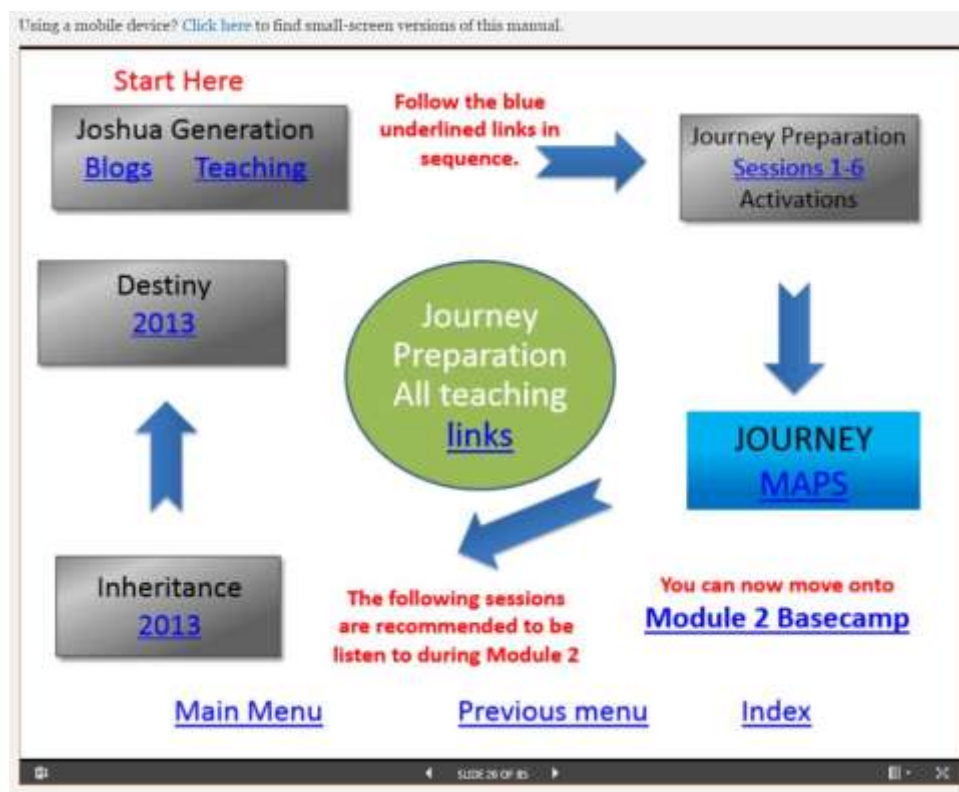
Using a mobile device? Click here to find small-screen versions of this manual.

Start Here

Joshua Generation
Blogs Teaching

Follow the blue underlined links in sequence.

Journey Preparation
Sessions 1-6
Activations

Destiny
2013

Journey Preparation All teaching links

JOURNEY
MAPS

Inheritance
2013

The following sessions are recommended to be listen to during Module 2

You can now move onto
Module 2 Basecamp

Main Menu Previous menu Index

SLIDE 26 OF 85